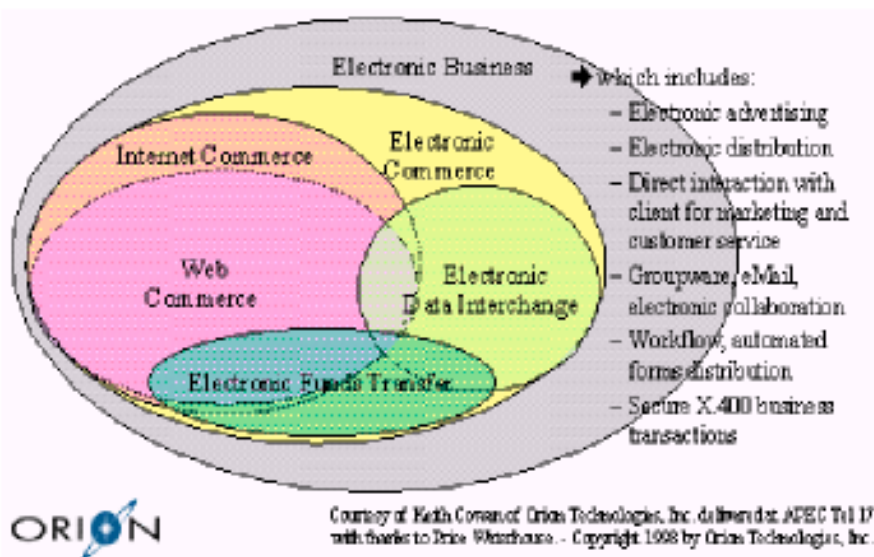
Electronic Business

Internet Commerce

Electronic Commerce

Web Commerce

Electronic Data Interchange

Electronic Funds Transfer

➔ which includes:
– Electronic advertising
– Electronic distribution
– Direct interaction with client for marketing and customer service
– Groupware, eMail, electronic collaboration
– Workflow, automated forms distribution
– Secure X.400 business transactions

ORION

Courtesy of Keith Cowan of Orion Technologies, Inc. delivered at APEC Tel 17 with thanks to Price Waterhouse. - Copyright 1998 by Orion Technologies, Inc.